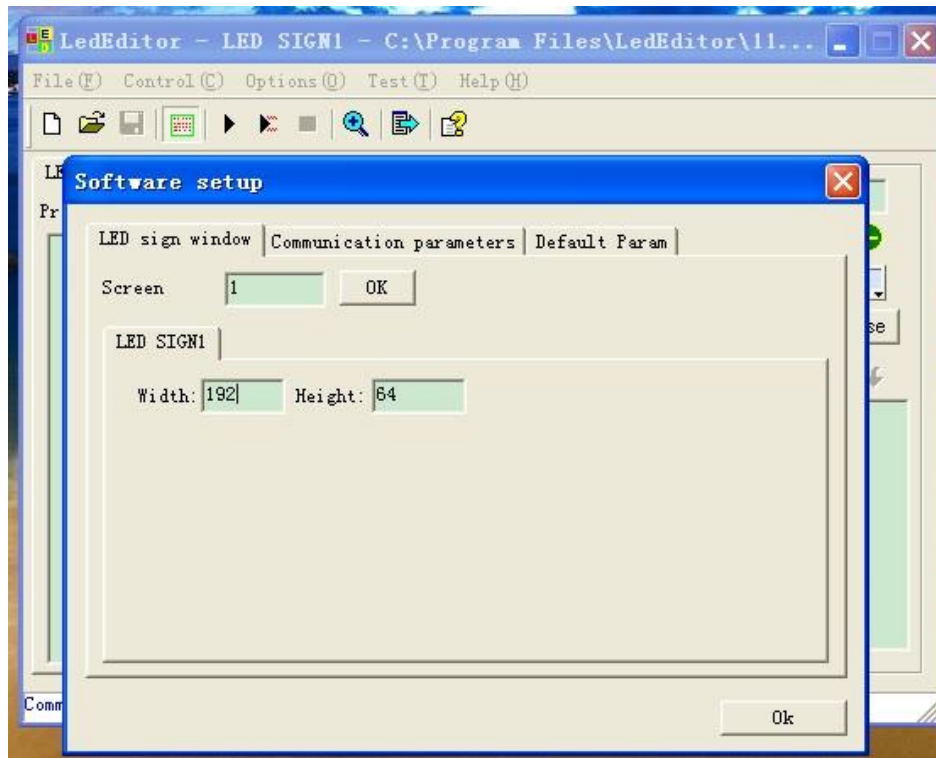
LedEditor - LED SIGN1 - C:\Program Files\LedEditor\11...

File(F) Control(C) Options(O) Test(T) Help(H)

LE

Pr

se

Comm

Software setup

LED sign window | Communication parameters | Default Param

Screen 1 OK

LED SIGN1

Width: 192 Height: 64

Ok